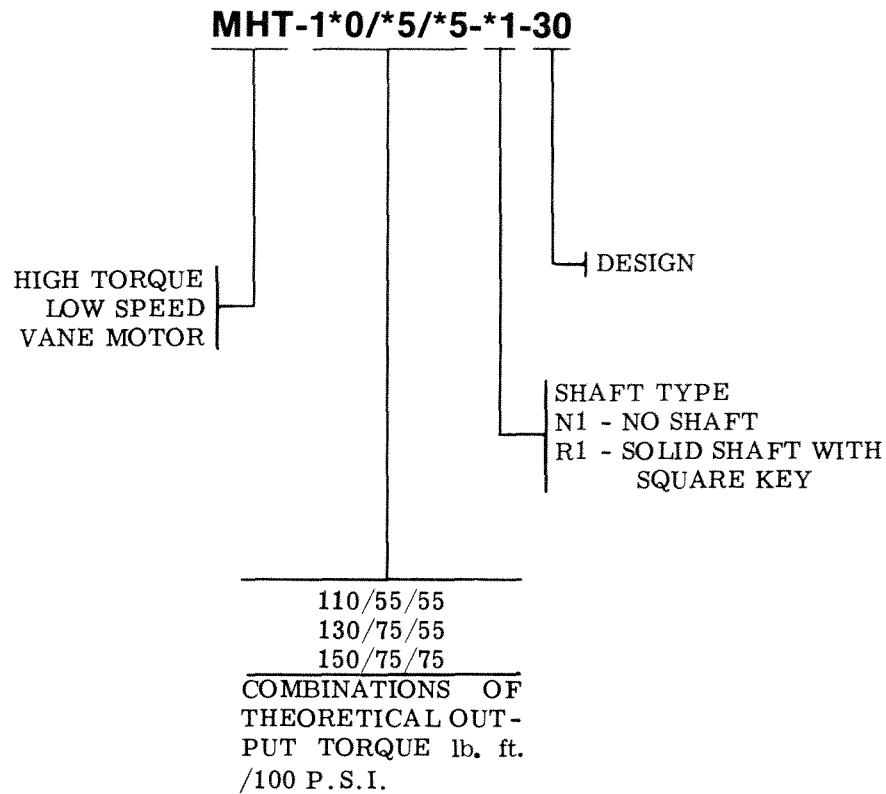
MHT-1*0/*5/*5-*1-30

HIGH TORQUE
LOW SPEED
VANE MOTOR

DESIGN

SHAFT TYPE
N1 - NO SHAFT
R1 - SOLID SHAFT WITH SQUARE KEY

110/55/55
130/75/55
150/75/75

COMBINATIONS OF THEORETICAL OUTPUT TORQUE lb. ft. /100 P.S.I.